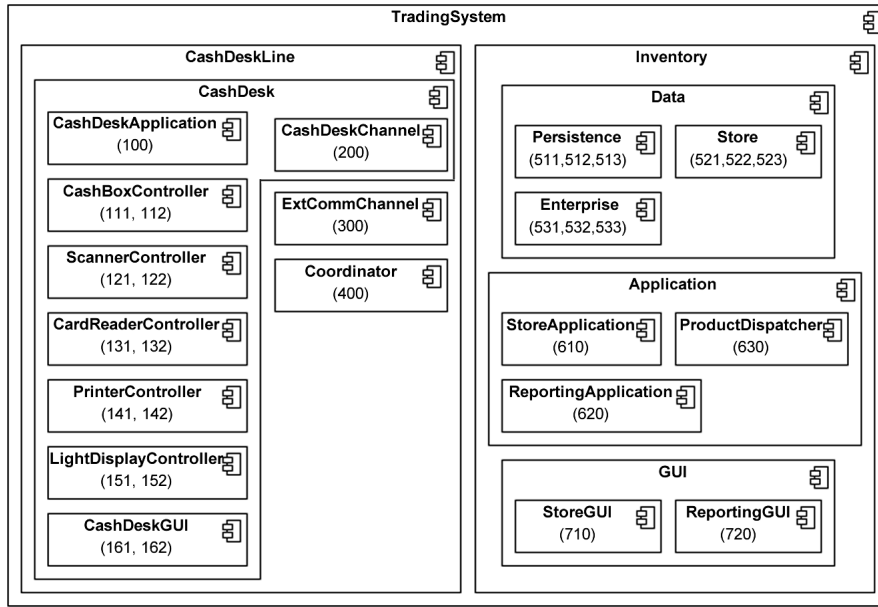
TradingSystem

CashDeskLine

CashDesk

CashDeskApplication
(100)

CashDeskChannel
(200)

CashBoxController
(111, 112)

ScannerController
(121, 122)

CardReaderController
(131, 132)

PrinterController
(141, 142)

LightDisplayController
(151, 152)

CashDeskGUI
(161, 162)

ExtCommChannel
(300)

Coordinator
(400)

Inventory

Data

Persistence
(511,512,513)

Store
(521,522,523)

Enterprise
(531,532,533)

Application

StoreApplication
(610)

ProductDispatcher
(630)

ReportingApplication
(620)

GUI

StoreGUI
(710)

ReportingGUI
(720)